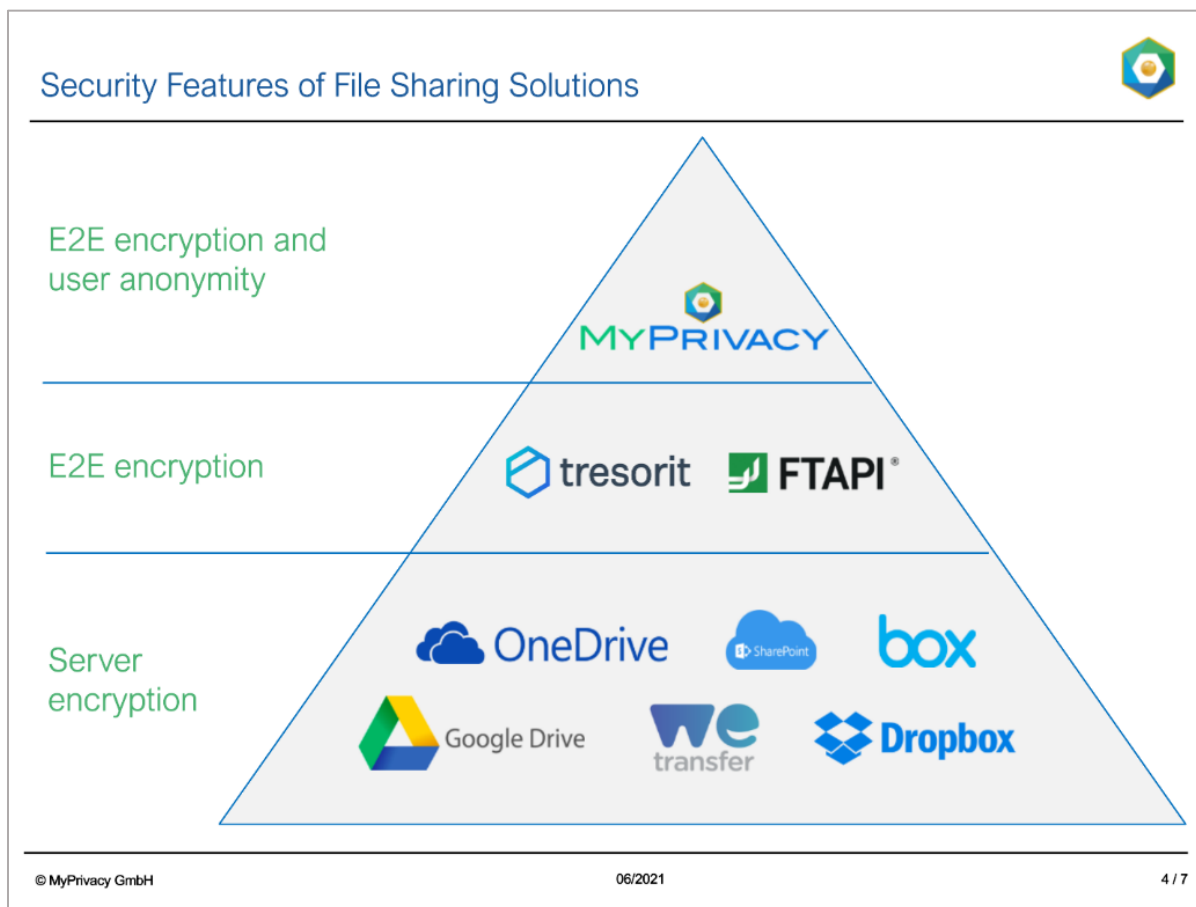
Security Features of File Sharing Solutions

E2E encryption and user anonymity

MyPrivacy

E2E encryption

tresorit FTAPI®

Server encryption

OneDrive SharePoint box

Google Drive we transfer Dropbox

© MyPrivacy GmbH 06/2021 4 / 7